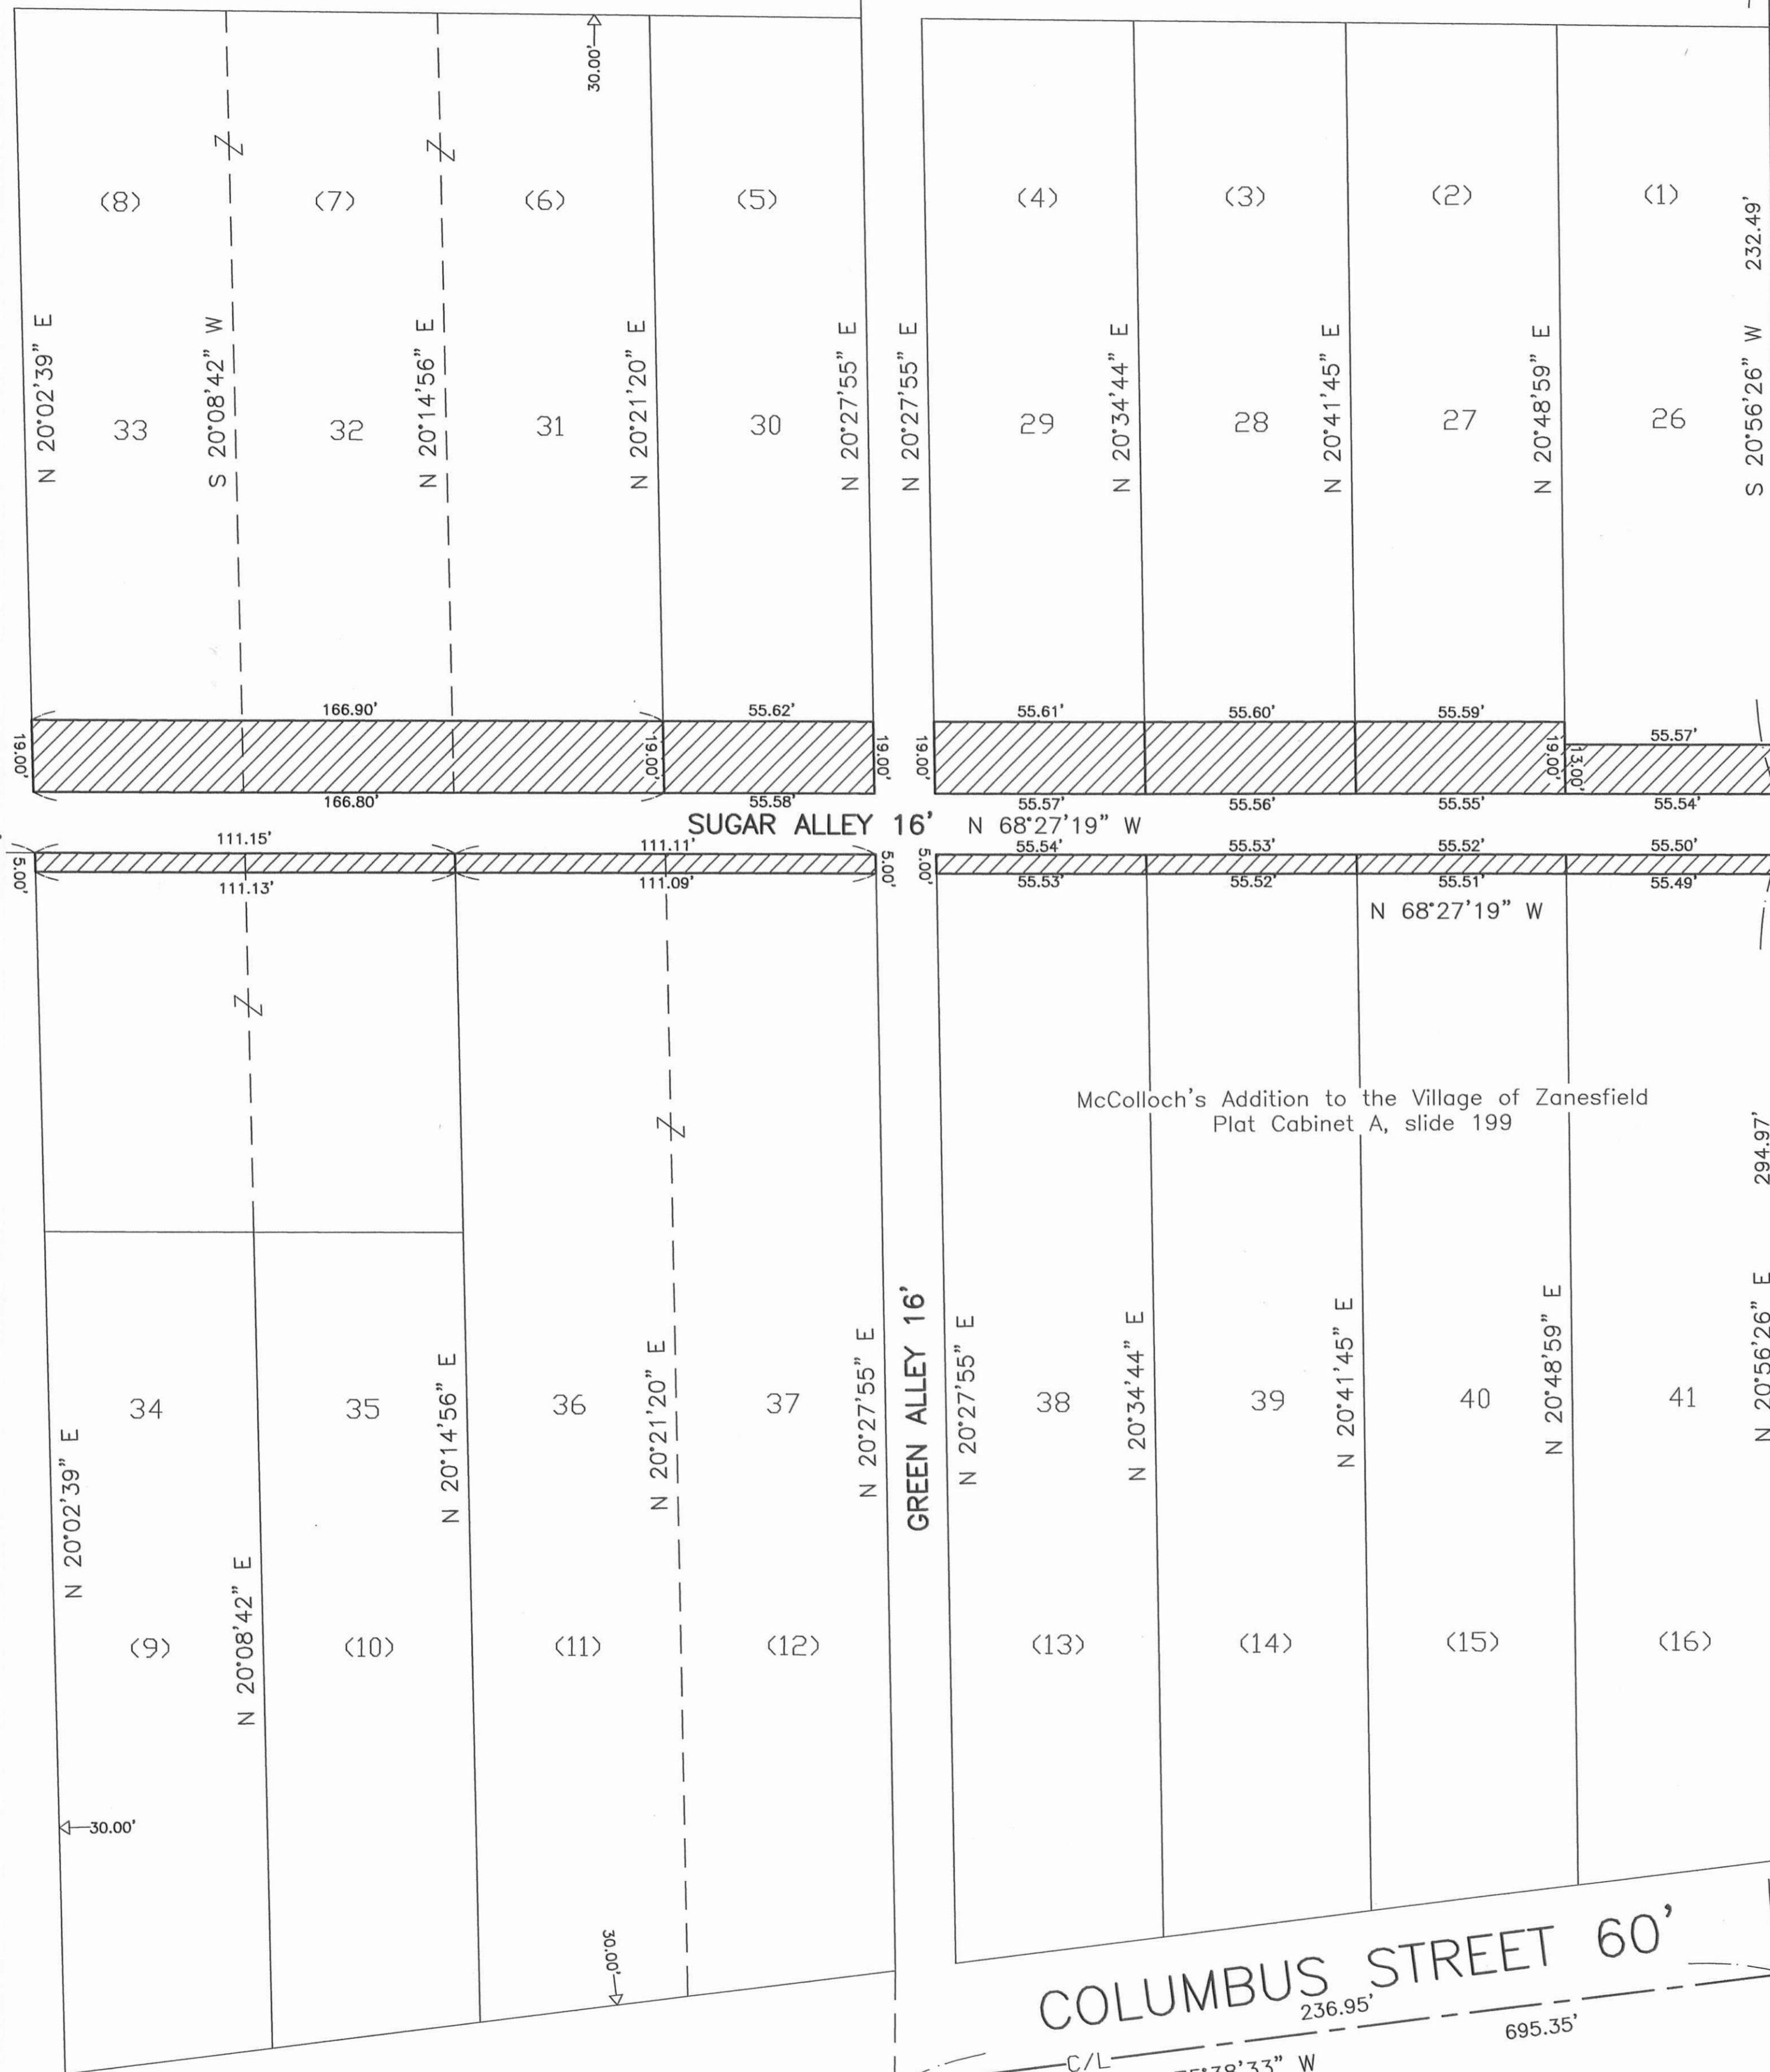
30.00'

(8) (7) (6) (5) (4) (3) (2) (1)

N 20°02'39" E
S 20°08'42" W
N 20°14'56" E
N 20°21'20" E
N 20°27'55" E
N 20°27'55" E
N 20°34'44" E
N 20°41'45" E
N 20°48'59" E
S 20°56'26" W
232.49'

33 32 31 30 29 28 27 26

166.90'
55.62'
55.61'
55.60'
55.59'
55.57'
19.00'
19.00'
19.00'
19.00'
19.00'
13.00'
166.80'
55.58'
55.57'
55.56'
55.55'
55.54'

SUGAR ALLEY 16' N 68°27'19" W

111.15'
111.11'
55.54'
55.53'
55.52'
55.50'
5.00'
5.00'
5.00'
111.13'
111.09'
55.53'
55.52'
55.51'
55.49'
N 68°27'19" W

McColloch's Addition to the Village of Zanesfield
Plat Cabinet A, slide 199

294.97'

GREEN ALLEY 16'

N 20°02'39" E
N 20°08'42" E
N 20°14'56" E
N 20°21'20" E
N 20°27'55" E
N 20°27'55" E
N 20°34'44" E
N 20°41'45" E
N 20°48'59" E
N 20°56'26" E

34 35 36 37 38 39 40 41

(9) (10) (11) (12) (13) (14) (15) (16)

30.00'
30.00'

COLUMBUS STREET 60'
236.95'
695.35'
C/L
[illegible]°38'33" W